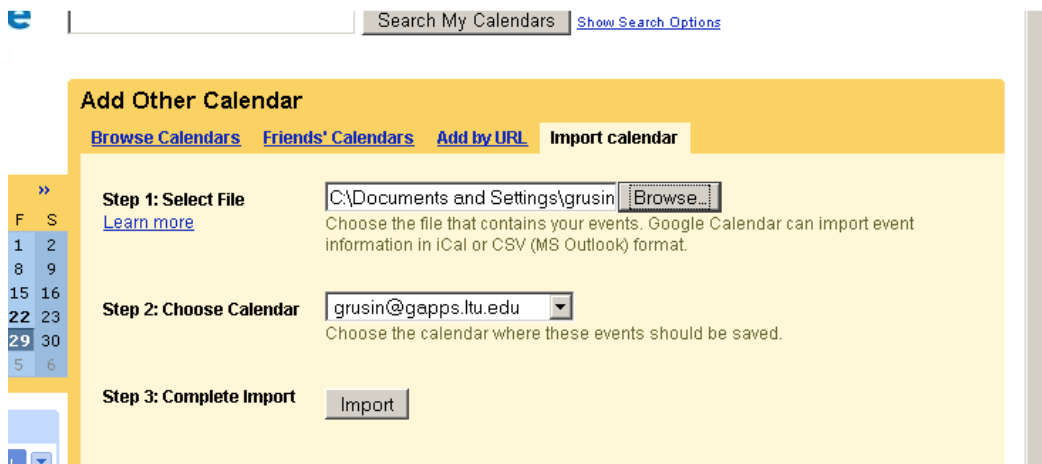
e

Search My Calendars Show Search Options

Add Other Calendar

Browse Calendars Friends' Calendars Add by URL Import calendar

»

| F | S |
|---|---|
| 1 | 2 |
| 8 | 9 |
| 15 | 16 |
| 22 | 23 |
| 29 | 30 |
| 5 | 6 |

Step 1: Select File
Learn more

C:\Documents and Settings\grusin Browse...
Choose the file that contains your events. Google Calendar can import event information in iCal or CSV (MS Outlook) format.

Step 2: Choose Calendar

grusin@gapps.ltu.edu
Choose the calendar where these events should be saved.

Step 3: Complete Import

Import